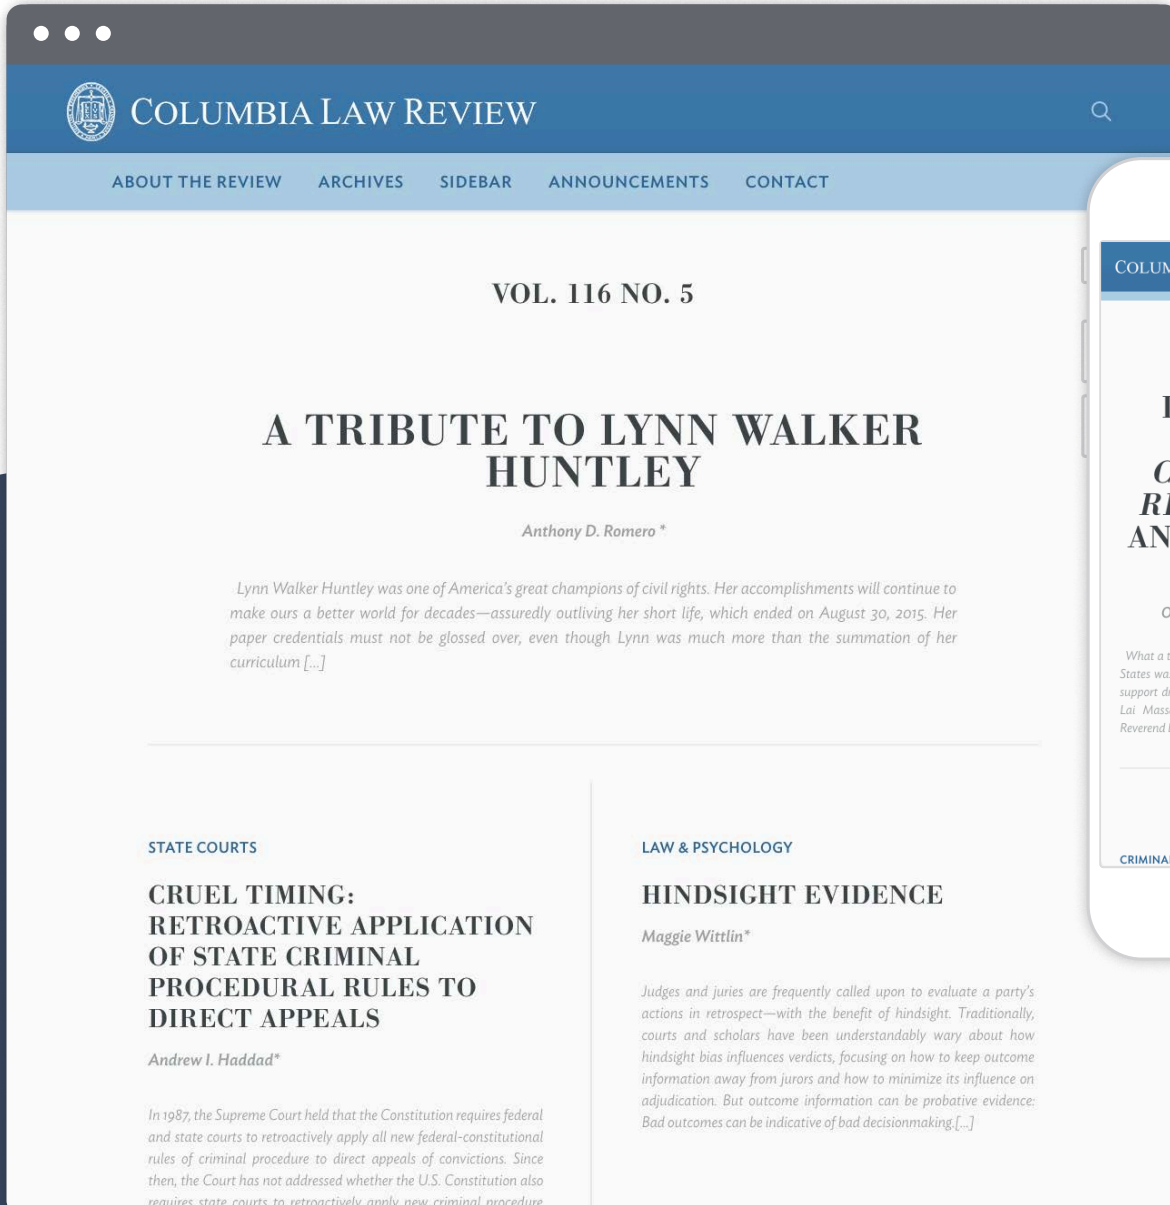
COLUMBIA LAW REVIEW

ABOUT THE REVIEW ARCHIVES SIDEBAR ANNOUNCEMENTS CONTACT

VOL. 116 NO. 5

A TRIBUTE TO LYNN WALKER HUNTLEY

Anthony D. Romero *

Lynn Walker Huntley was one of America's great champions of civil rights. Her accomplishments will continue to make ours a better world for decades—assuredly outliving her short life, which ended on August 30, 2015. Her paper credentials must not be glossed over, even though Lynn was much more than the summation of her curriculum [...]

STATE COURTS

CRUEL TIMING: RETROACTIVE APPLICATION OF STATE CRIMINAL PROCEDURAL RULES TO DIRECT APPEALS

Andrew I. Haddad*

In 1987, the Supreme Court held that the Constitution requires federal and state courts to retroactively apply all new federal-constitutional rules of criminal procedure to direct appeals of convictions. Since then, the Court has not addressed whether the U.S. Constitution also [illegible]

LAW & PSYCHOLOGY

HINDSIGHT EVIDENCE

Maggie Wittlin*

Judges and juries are frequently called upon to evaluate a party's actions in retrospect—with the benefit of hindsight. Traditionally, courts and scholars have been understandably wary about how hindsight bias influences verdicts, focusing on how to keep outcome information away from jurors and how to minimize its influence on adjudication. But outcome information can be probative evidence: Bad outcomes can be indicative of bad decisionmaking.[...]

COLUM

I

C
RI
AN

O

What a t
States wa
support d
Lai Mass
Reverend

CRIMINA